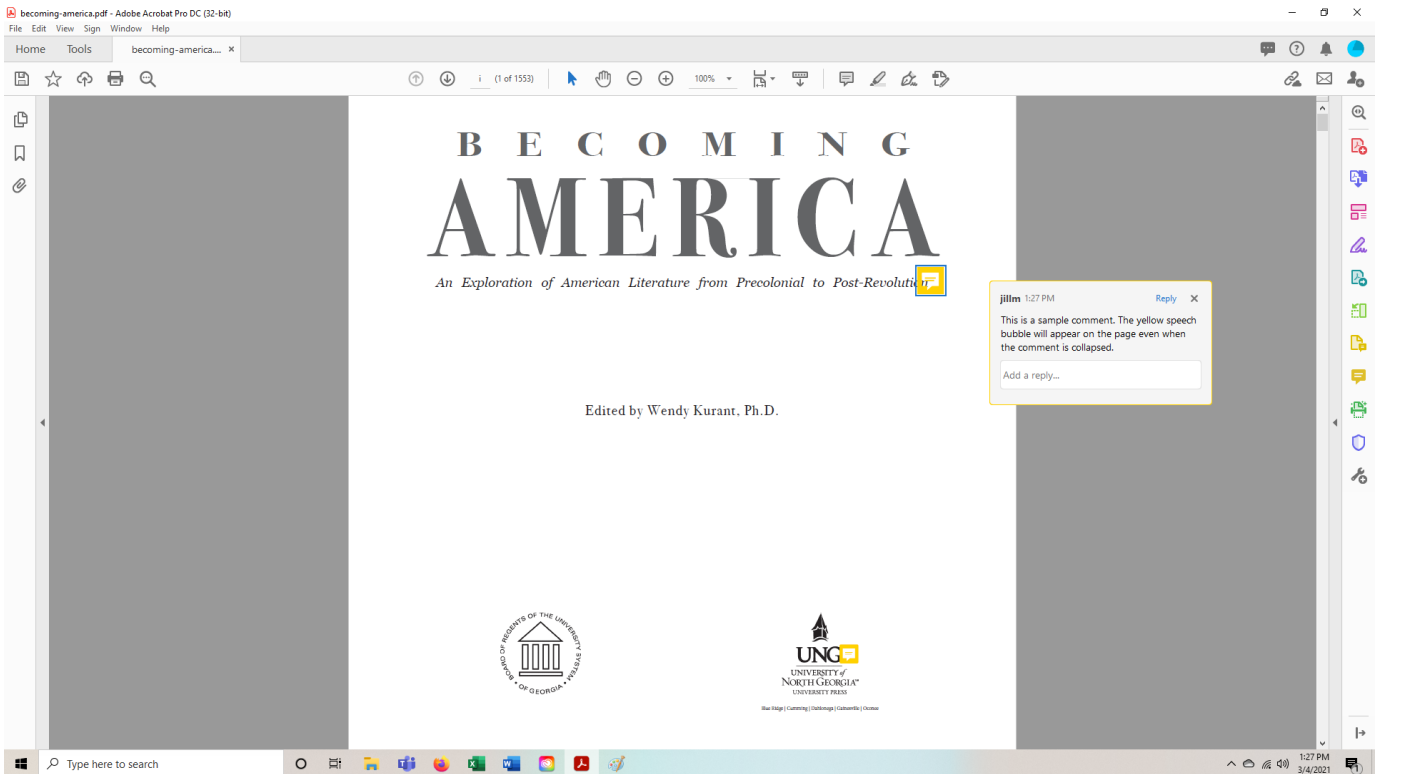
becoming-america.pdf - Adobe Acrobat Pro DC (32-bit)
File Edit View Sign Window Help
Home Tools becoming-america.... ×

i (1 of 1553) 100%

BECOMING
AMERICA
An Exploration of American Literature from Precolonial to Post-Revoluti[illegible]

jillm 1:27 PM Reply ×
This is a sample comment. The yellow speech bubble will appear on the page even when the comment is collapsed.
Add a reply...

Edited by Wendy Kurant, Ph.D.

BOARD OF REGENTS OF THE UNIVERSITY SYSTEM OF GEORGIA

UNG
UNIVERSITY of NORTH GEORGIA™
UNIVERSITY PRESS
Blue Ridge | Cumming | Dahlonega | Gainesville | Oconee

Type here to search
1:27 PM
3/4/2021